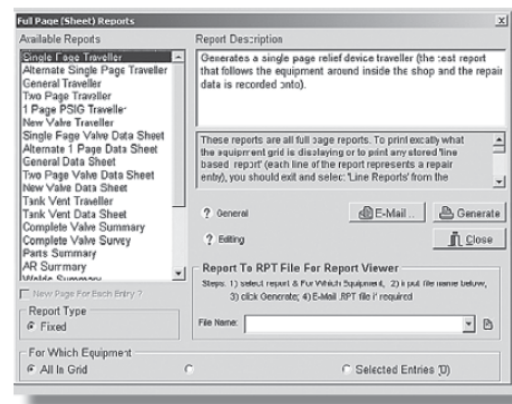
Full Page (Sheet) Reports

Available Reports

Single Page Traveller
Alternate Single Page Traveller
General Traveller
Two Page Traveller
1 Page PSIG Traveller
New Valve Traveller
Single Page Valve Data Sheet
Alternate 1 Page Data Sheet
General Data Sheet
Two Page Valve Data Sheet
New Valve Data Sheet
Tank Vent Traveller
Tank Vent Data Sheet
Complete Valve Summary
Complete Valve Survey
Parts Summary
AR Summary
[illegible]

New Page For Each Entry ?

Report Type
Fixed

Report Description

Generates a single page relief device traveller (the test report that follows the equipment around inside the shop and the repair data is recorded onto).

These reports are all full page reports. To print exactly what the equipment grid is displaying or to print any stored 'line based report' (each line of the report represents a repair entry), you should exit and select 'Line Reports' from the

? General

? Editing

E-Mail...

Generate

Close

Report To RPT File For Report Viewer

Steps: 1) select report & For Which Equipment, 2) input file name below, 3) click Generate, 4) E-Mail .RPT file if required

File Name:

For Which Equipment

All In Grid

Selected Entries (0)